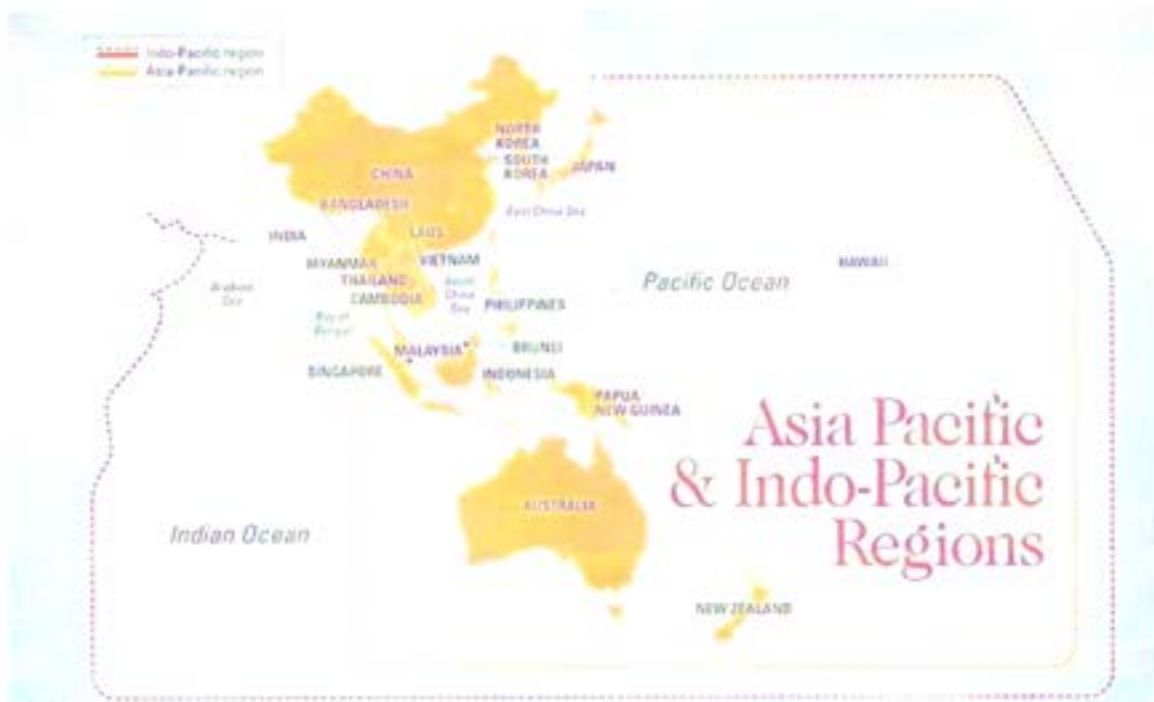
Indo-Pacific region
Asia-Pacific region

NORTH KOREA
SOUTH KOREA
JAPAN
CHINA
BANGLADESH
East China Sea
INDIA
LAOS
MYANMAR
VIETNAM
THAILAND
Arabian Sea
CAMBODIA
South China Sea
Pacific Ocean
HAWAII
PHILIPPINES
Bay of Bengal
MALAYSIA
BRUNEI
SINGAPORE
INDONESIA
PAPUA NEW GUINEA

Asia Pacific & Indo-Pacific Regions

AUSTRALIA
Indian Ocean
NEW ZEALAND